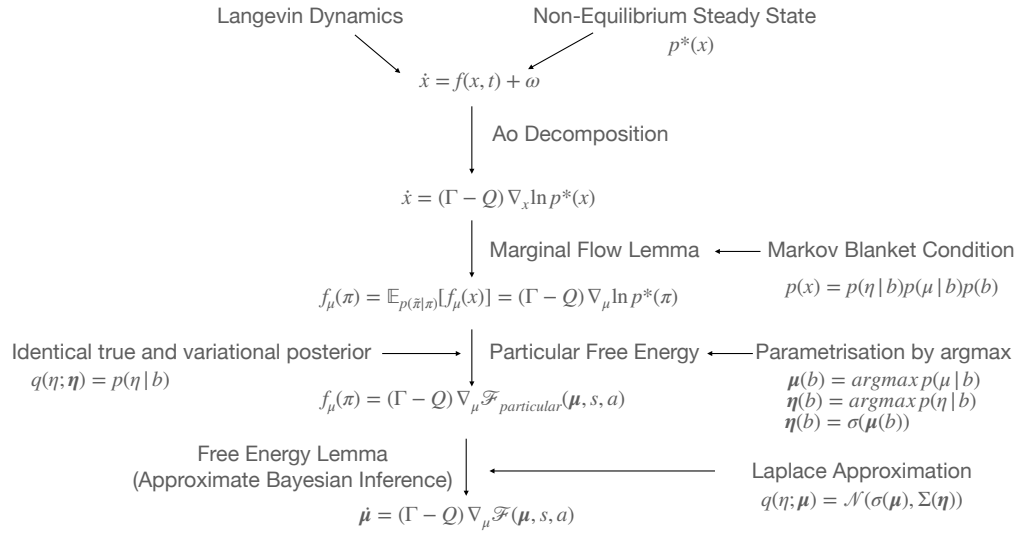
Langevin Dynamics

Non-Equilibrium Steady State
$p^*(x)$

$\dot{x} = f(x,t) + \omega$

Ao Decomposition

$\dot{x} = (\Gamma - Q)\nabla_x \ln p^*(x)$

Marginal Flow Lemma

Markov Blanket Condition
$p(x) = p(\eta \mid b)p(\mu \mid b)p(b)$

$f_\mu(\pi) = \mathbb{E}_{p(\tilde{\pi}|\pi)}[f_\mu(x)] = (\Gamma - Q)\nabla_\mu \ln p^*(\pi)$

Identical true and variational posterior
$q(\eta;\boldsymbol{\eta}) = p(\eta \mid b)$

Particular Free Energy

Parametrisation by argmax
$\boldsymbol{\mu}(b) = argmax\, p(\mu \mid b)$
$\boldsymbol{\eta}(b) = argmax\, p(\eta \mid b)$
$\boldsymbol{\eta}(b) = \sigma(\boldsymbol{\mu}(b))$

$f_\mu(\pi) = (\Gamma - Q)\nabla_\mu \mathscr{F}_{particular}(\boldsymbol{\mu}, s, a)$

Free Energy Lemma
(Approximate Bayesian Inference)

Laplace Approximation
$q(\eta;\boldsymbol{\mu}) = \mathcal{N}(\sigma(\boldsymbol{\mu}), \Sigma(\boldsymbol{\eta}))$

$\dot{\boldsymbol{\mu}} = (\Gamma - Q)\nabla_\mu \mathscr{F}(\boldsymbol{\mu}, s, a)$